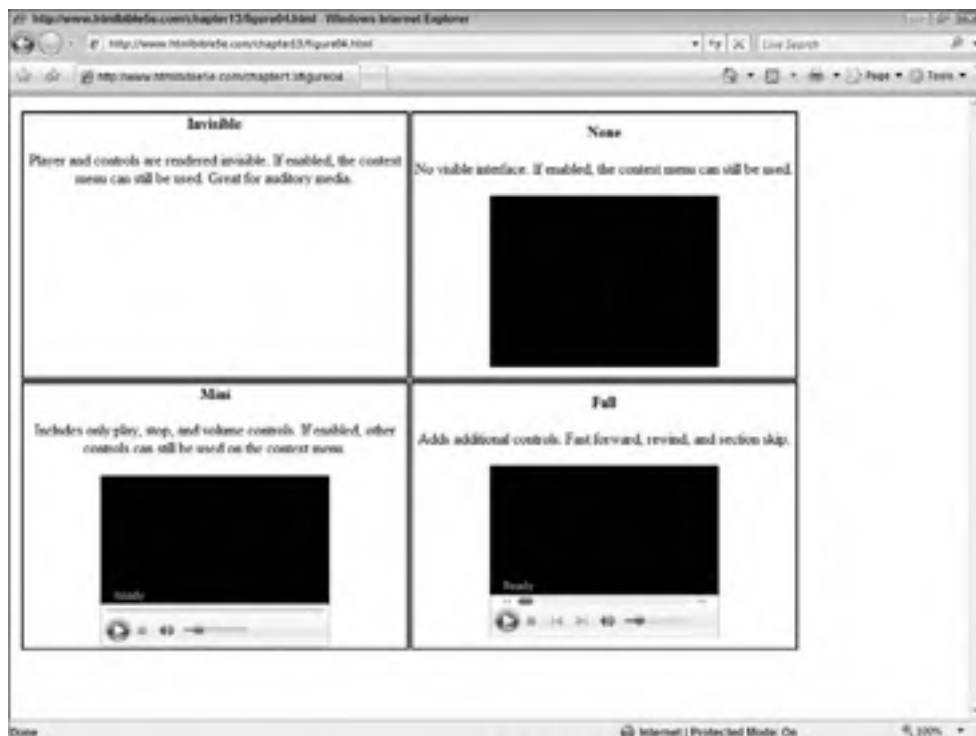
http://www.htmlbible5e.com/chapter13/figure04.html - Windows Internet Explorer

http://www.htmlbible5e.com/chapter13/figure04.html

Live Search

http://www.htmlbible5e.com/chapter13/figure04

Page ▾ Tools ▾

Invisible

Player and controls are rendered invisible. If enabled, the context menu can still be used. Great for auditory media.

None

No visible interface. If enabled, the context menu can still be used.

Mini

Includes only play, stop, and volume controls. If enabled, other controls can still be used on the context menu.

Ready

Full

Adds additional controls. Fast forward, rewind, and section skip.

Ready

Done

Internet | Protected Mode: On

100%